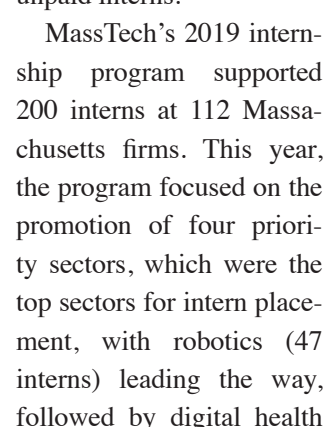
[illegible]

MassTech's 2019 internship program supported 200 interns at 112 Massachusetts firms. This year, the program focused on the promotion of four priority sectors, which were the top sectors for intern placement, with robotics (47 interns) leading the way, followed by digital health